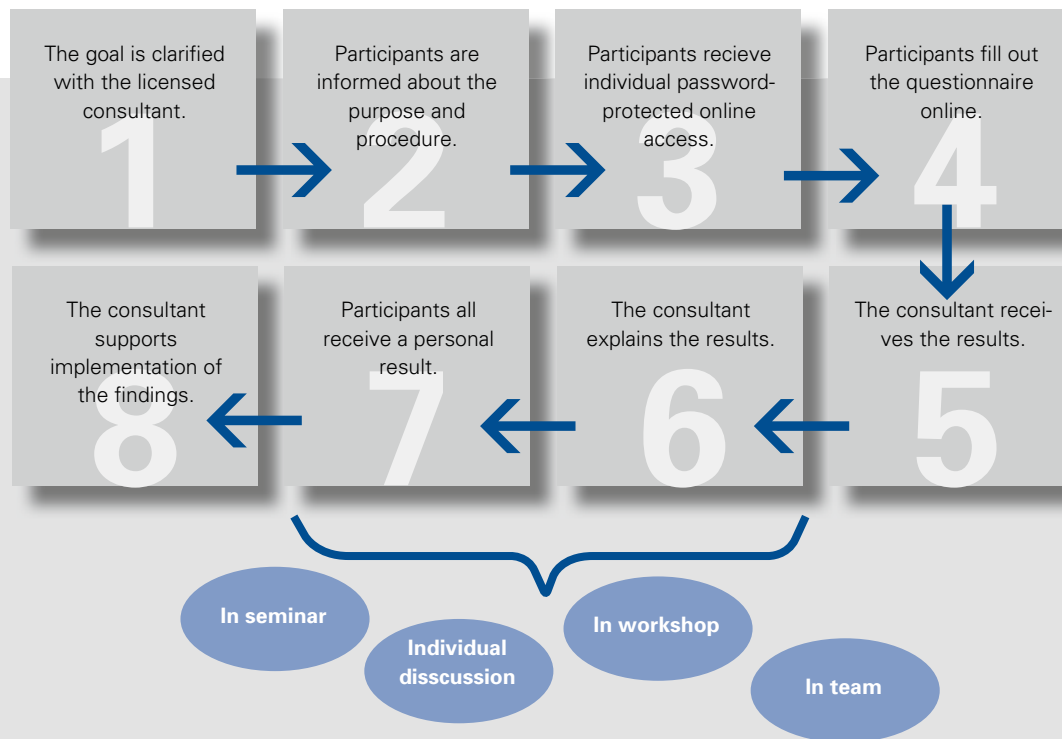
1
The goal is clarified with the licensed consultant.

2
Participants are informed about the purpose and procedure.

3
Participants recieve individual password-protected online access.

4
Participants fill out the questionnaire online.

5
The consultant receives the results.

6
The consultant explains the results.

7
Participants all receive a personal result.

8
The consultant supports implementation of the findings.

In seminar

Individual disscussion

In workshop

In team